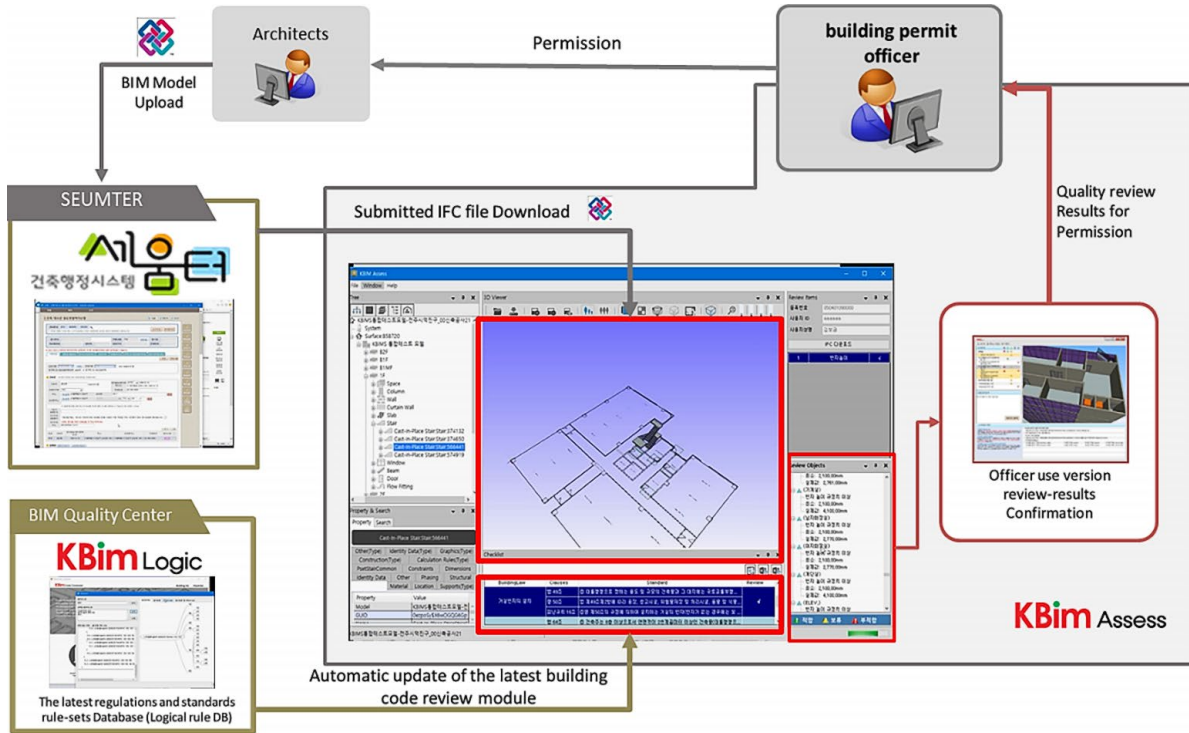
Architects

Permission

building permit officer

BIM Model Upload

SEUMTER

세움터
건축행정시스템

Submitted IFC file Download

Quality review Results for Permission

KBim Assess

File Window Help

Tree

3D Viewer

Review Items

Review Objects

Checklist

Property & Search

Officer use version review-results Confirmation

BIM Quality Center

KBim Logic

The latest regulations and standards rule-sets Database (Logical rule DB)

Automatic update of the latest building code review module

KBim Assess